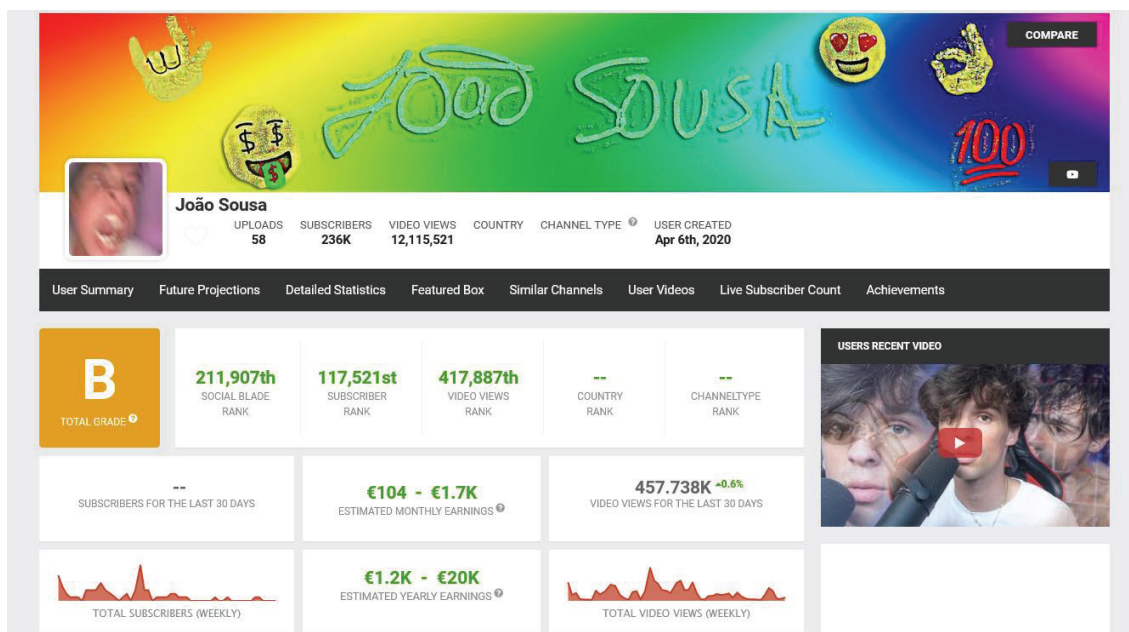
COMPARE

JOÃO SOUSA

100

João Sousa

UPLOADS 58 | SUBSCRIBERS 236K | VIDEO VIEWS 12,115,521 | COUNTRY | CHANNEL TYPE | USER CREATED Apr 6th, 2020

User Summary | Future Projections | Detailed Statistics | Featured Box | Similar Channels | User Videos | Live Subscriber Count | Achievements

B
TOTAL GRADE

211,907th
SOCIAL BLADE RANK

117,521st
SUBSCRIBER RANK

417,887th
VIDEO VIEWS RANK

--
COUNTRY RANK

--
CHANNELTYPE RANK

USERS RECENT VIDEO

--
SUBSCRIBERS FOR THE LAST 30 DAYS

€104 - €1.7K
ESTIMATED MONTHLY EARNINGS

457.738K -0.6%
VIDEO VIEWS FOR THE LAST 30 DAYS

TOTAL SUBSCRIBERS (WEEKLY)

€1.2K - €20K
ESTIMATED YEARLY EARNINGS

TOTAL VIDEO VIEWS (WEEKLY)